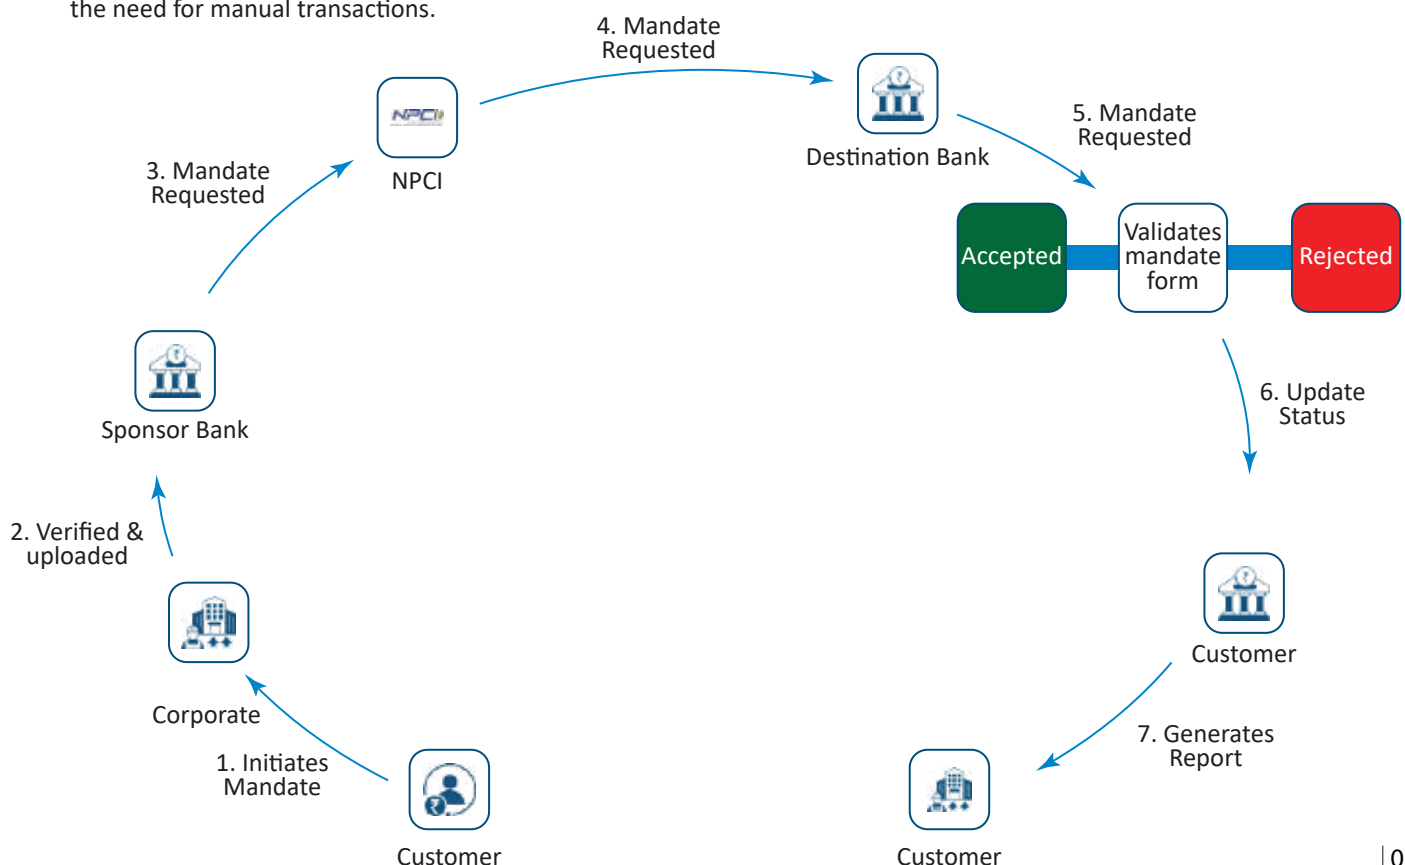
the need for manual transactions.

4. Mandate Requested

NPCI

NPCI

Destination Bank

5. Mandate Requested

3. Mandate Requested

Accepted

Validates mandate form

Rejected

Sponsor Bank

6. Update Status

2. Verified & uploaded

Customer

Corporate

7. Generates Report

1. Initiates Mandate

Customer

Customer

0